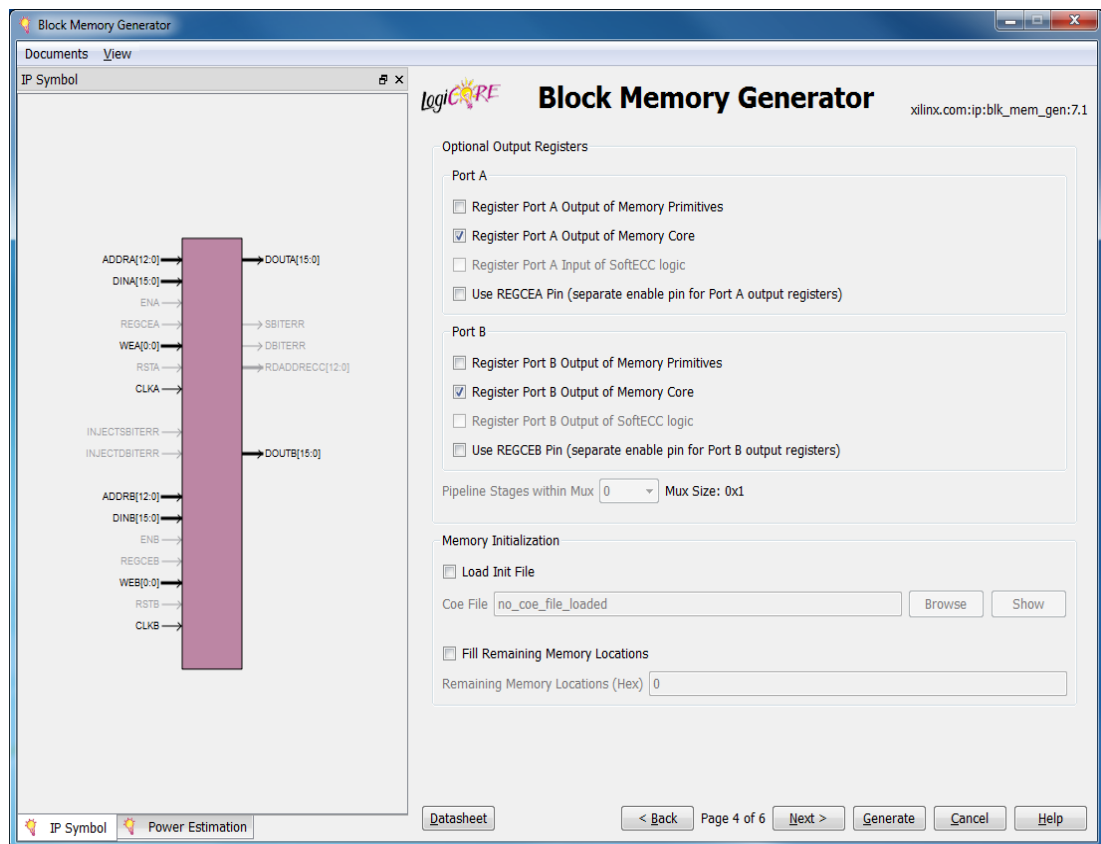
Block Memory Generator

Documents View

IP Symbol

ADDRA[12:0]
DINA[15:0]
ENA
REGCEA
WEA[0:0]
RSTA
CLKA
INJECTSBITERR
INJECTDBITERR
ADDRB[12:0]
DINB[15:0]
ENB
REGCEB
WEB[0:0]
RSTB
CLKB

DOUTA[15:0]
SBITERR
DBITERR
RDADDRECC[12:0]
DOUTB[15:0]

LogiCORE Block Memory Generator xilinx.com:ip:blk_mem_gen:7.1

Optional Output Registers

Port A

Register Port A Output of Memory Primitives

Register Port A Output of Memory Core

Register Port A Input of SoftECC logic

Use REGCEA Pin (separate enable pin for Port A output registers)

Port B

Register Port B Output of Memory Primitives

Register Port B Output of Memory Core

Register Port B Output of SoftECC logic

Use REGCEB Pin (separate enable pin for Port B output registers)

Pipeline Stages within Mux 0 Mux Size: 0x1

Memory Initialization

Load Init File

Coe File no_coe_file_loaded Browse Show

Fill Remaining Memory Locations

Remaining Memory Locations (Hex) 0

IP Symbol Power Estimation

Datasheet < Back Page 4 of 6 Next > Generate Cancel Help